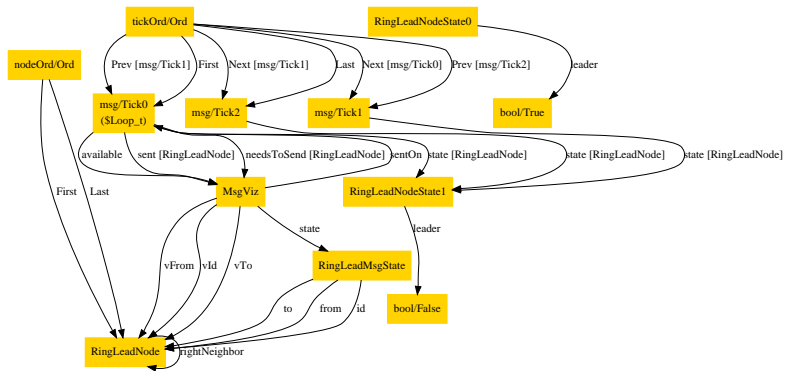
tickOrd/Ord

RingLeadNodeState0

nodeOrd/Ord

Prev [msg/Tick1]

First

Next [msg/Tick1]

Last

Next [msg/Tick0]

Prev [msg/Tick2]

leader

msg/Tick0
($Loop_t)

msg/Tick2

msg/Tick1

bool/True

available

sent [RingLeadNode]

needsToSend [RingLeadNode]

sentOn

state [RingLeadNode]

state [RingLeadNode]

state [RingLeadNode]

First

Last

MsgViz

RingLeadNodeState1

state

leader

vFrom

vId

vTo

RingLeadMsgState

to

from

id

bool/False

RingLeadNode

rightNeighbor